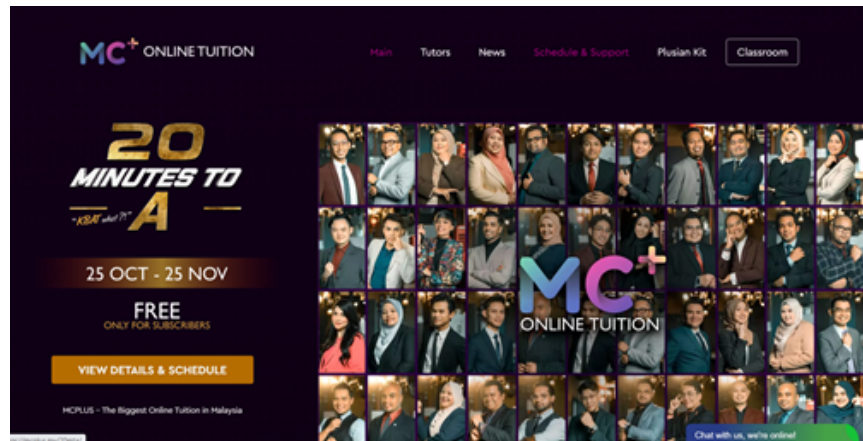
MC+ ONLINE TUITION

Main Tutors News Schedule & Support Plusian Kit Classroom

20 MINUTES TO A

"KBAT what?!"

25 OCT - 25 NOV

FREE
ONLY FOR SUBSCRIBERS

VIEW DETAILS & SCHEDULE

MCPLUS - The Biggest Online Tuition in Malaysia

MC+ ONLINE TUITION

Chat with us, we're online!